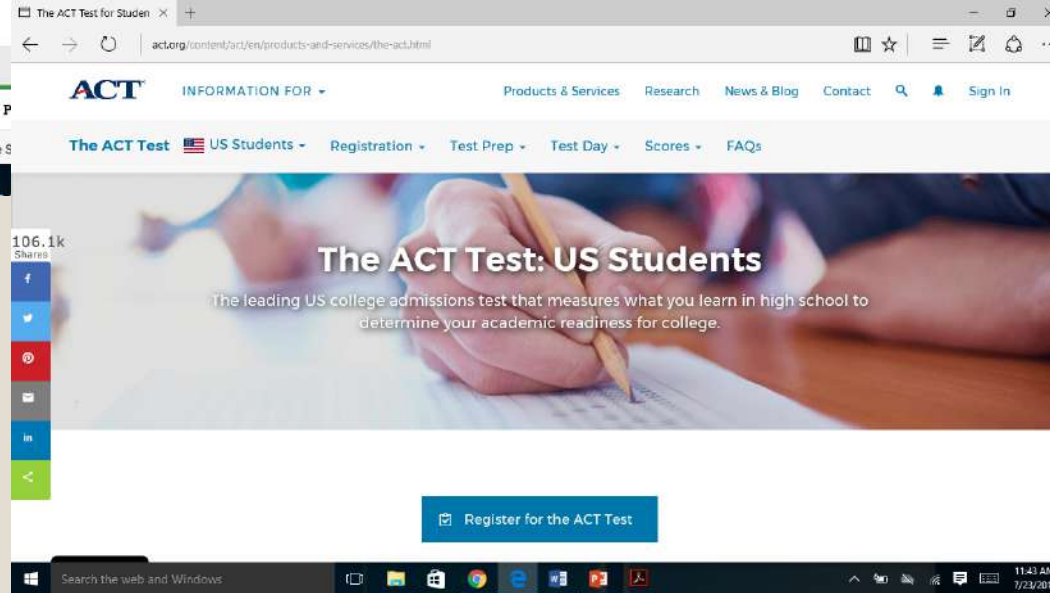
The ACT Test for Studen ×

act.org/content/act/en/products-and-services/the-act.html

ACT INFORMATION FOR ▾ Products & Services Research News & Blog Contact Sign In

The ACT Test US Students ▾ Registration ▾ Test Prep ▾ Test Day ▾ Scores ▾ FAQs

106.1k Shares

The ACT Test: US Students

The leading US college admissions test that measures what you learn in high school to determine your academic readiness for college.

Register for the ACT Test

Search the web and Windows

11:43 AM 7/23/20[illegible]